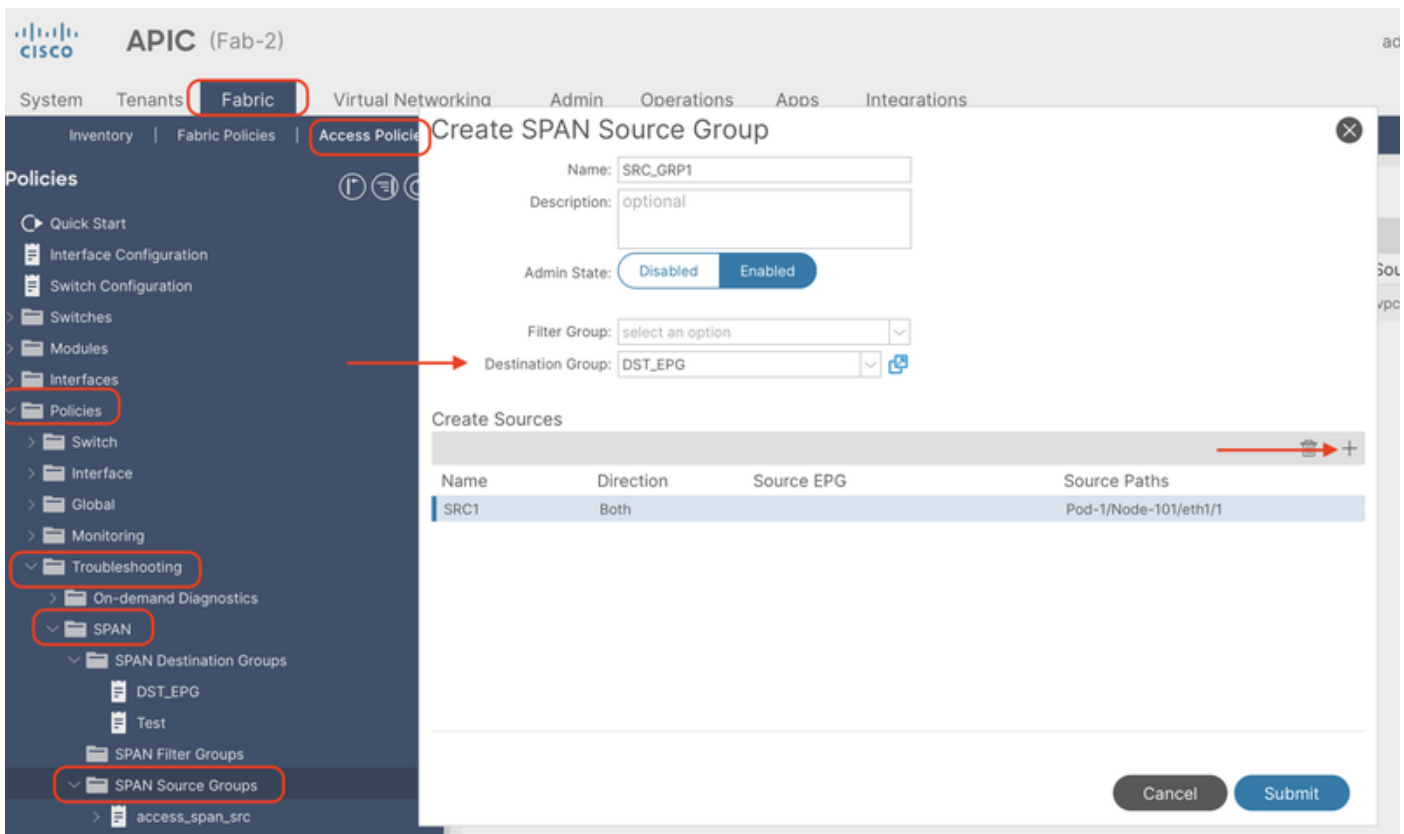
cisco APIC (Fab-2)

ad

System Tenants Fabric Virtual Networking Admin Operations Apps Integrations

Inventory | Fabric Policies | Access Policie

Policies

Quick Start
Interface Configuration
Switch Configuration
Switches
Modules
Interfaces
Policies
Switch
Interface
Global
Monitoring
Troubleshooting
On-demand Diagnostics
SPAN
SPAN Destination Groups
DST_EPG
Test
SPAN Filter Groups
SPAN Source Groups
access_span_src

Create SPAN Source Group

Name: SRC_GRP1
Description: optional
Admin State: Disabled Enabled
Filter Group: select an option
Destination Group: DST_EPG

Create Sources

| Name | Direction | Source EPG | Source Paths |
|---|---|---|---|
| SRC1 | Both | | Pod-1/Node-101/eth1/1 |

Cancel Submit

Sou
vpc